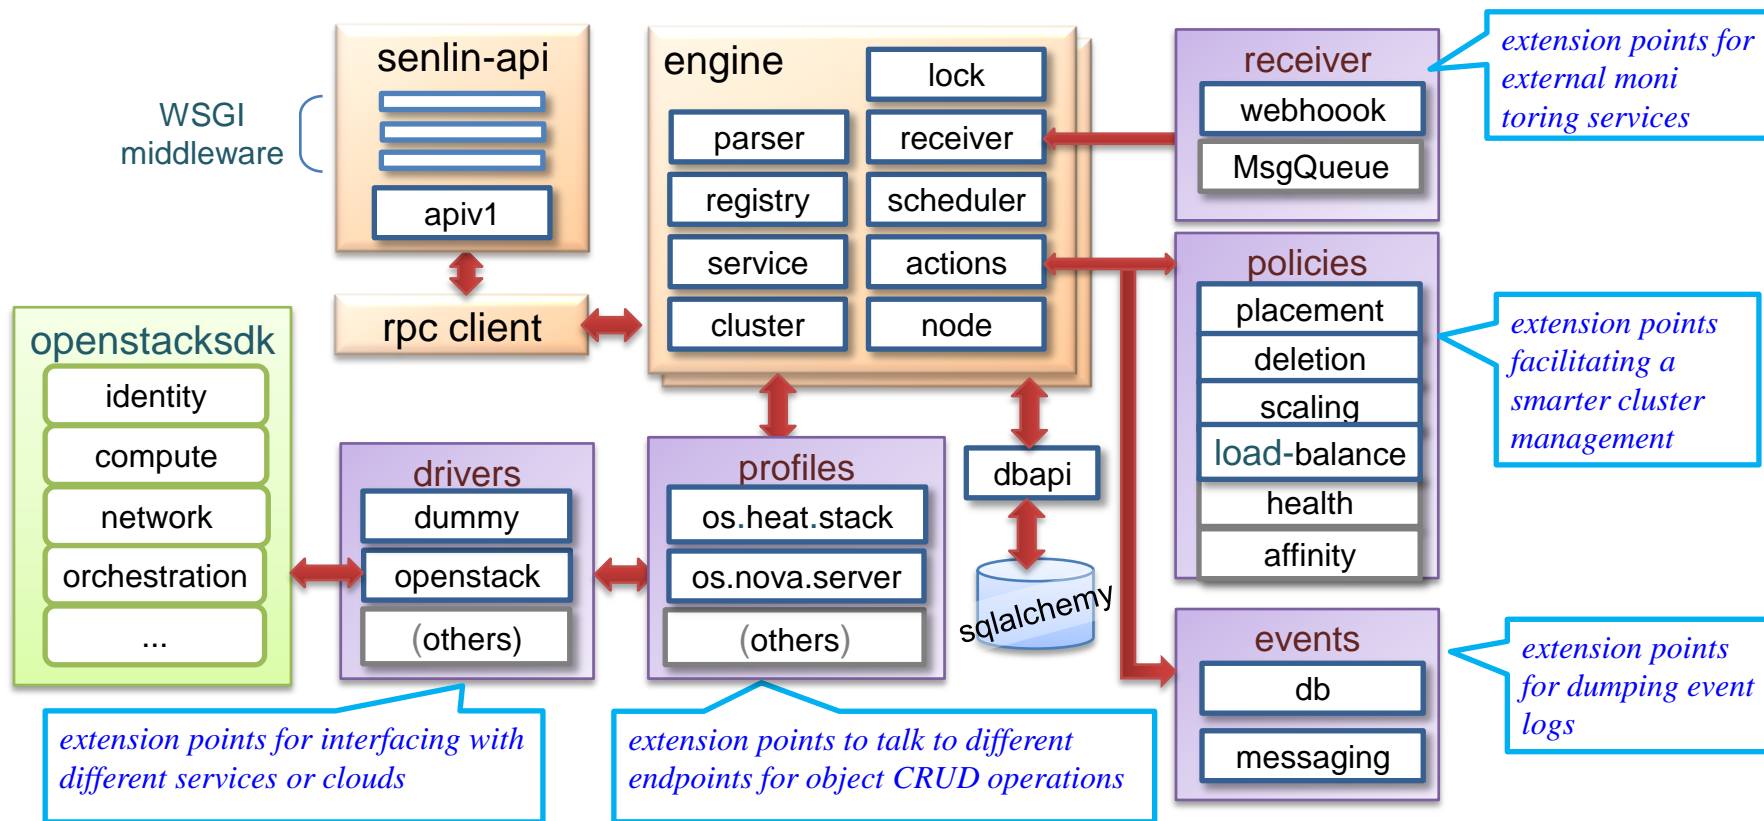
WSGI middleware

senlin-api

apiv1

rpc client

engine

lock

parser

receiver

registry

scheduler

service

actions

cluster

node

receiver

webhoook

MsgQueue

extension points for external moni toring services

policies

placement

deletion

scaling

load-balance

health

affinity

extension points facilitating a smarter cluster management

openstacksdk

identity

compute

network

orchestration

...

drivers

dummy

openstack

(others)

profiles

os.heat.stack

os.nova.server

(others)

dbapi

sqlalchemy

events

db

messaging

extension points for dumping event logs

extension points for interfacing with different services or clouds

extension points to talk to different endpoints for object CRUD operations